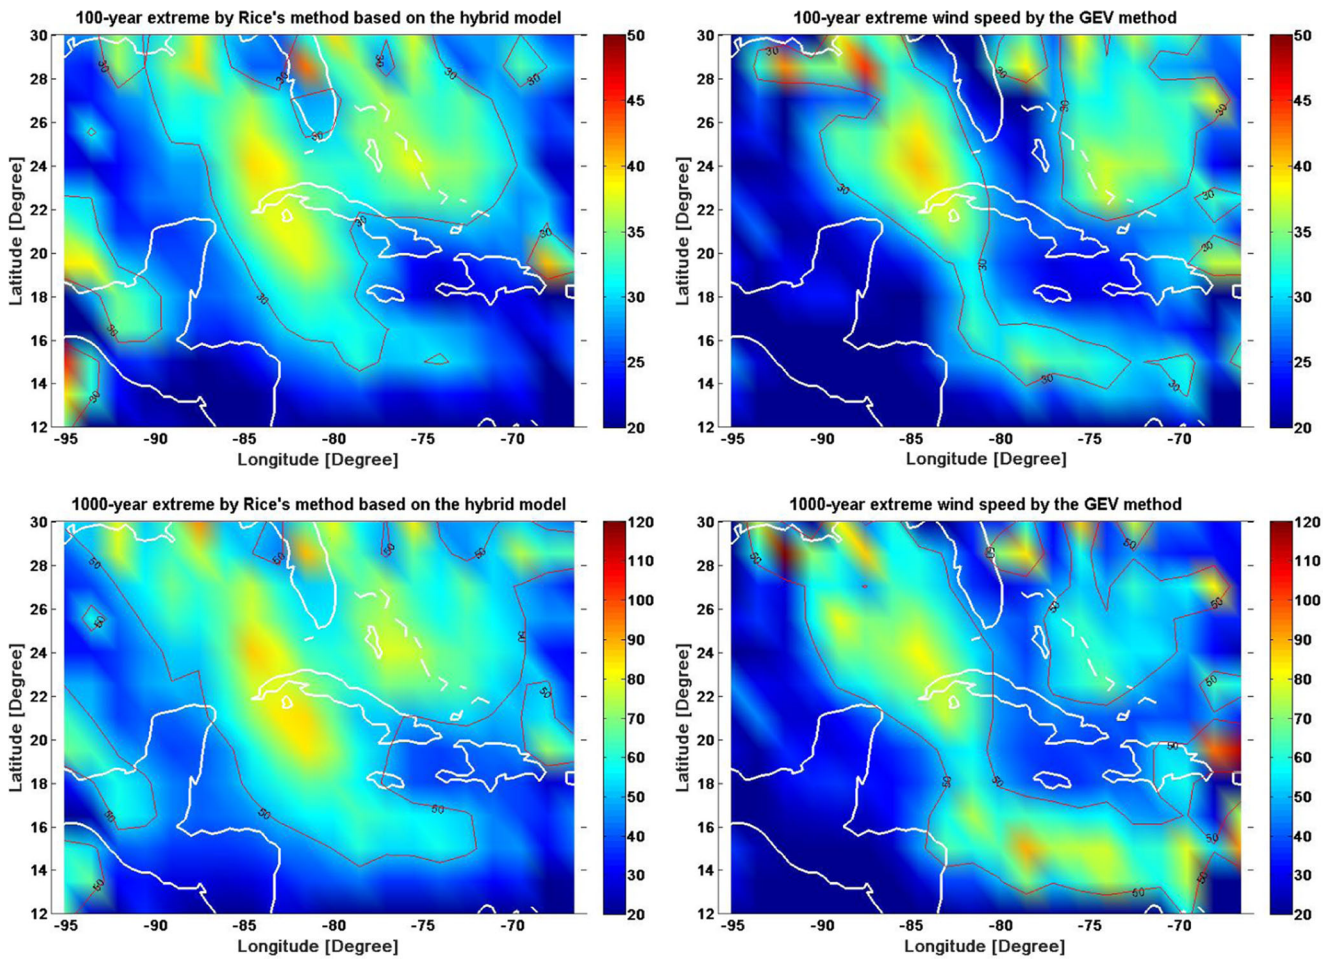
100-year extreme by Rice's method based on the hybrid model

Latitude [Degree]

Longitude [Degree]

30
28
26
24
22
20
18
16
14
12

-95 -90 -85 -80 -75 -70

50
45
40
35
30
25
20

30 30 30 30 30 30 30 30 30 30

100-year extreme wind speed by the GEV method

Latitude [Degree]

Longitude [Degree]

30
28
26
24
22
20
18
16
14
12

-95 -90 -85 -80 -75 -70

50
45
40
35
30
25
20

30 30 30 30 30 30 30 30 30 30 30 30

1000-year extreme by Rice's method based on the hybrid model

Latitude [Degree]

Longitude [Degree]

30
28
26
24
22
20
18
16
14
12

-95 -90 -85 -80 -75 -70

120
110
100
90
80
70
60
50
40
30
20

50 50 50 50 50 50 50 50 50 50

1000-year extreme wind speed by the GEV method

Latitude [Degree]

Longitude [Degree]

30
28
26
24
22
20
18
16
14
12

-95 -90 -85 -80 -75 -70

120
110
100
90
80
70
60
50
40
30
20

50 50 50 50 50 50 50 50 50 50 50 50 50